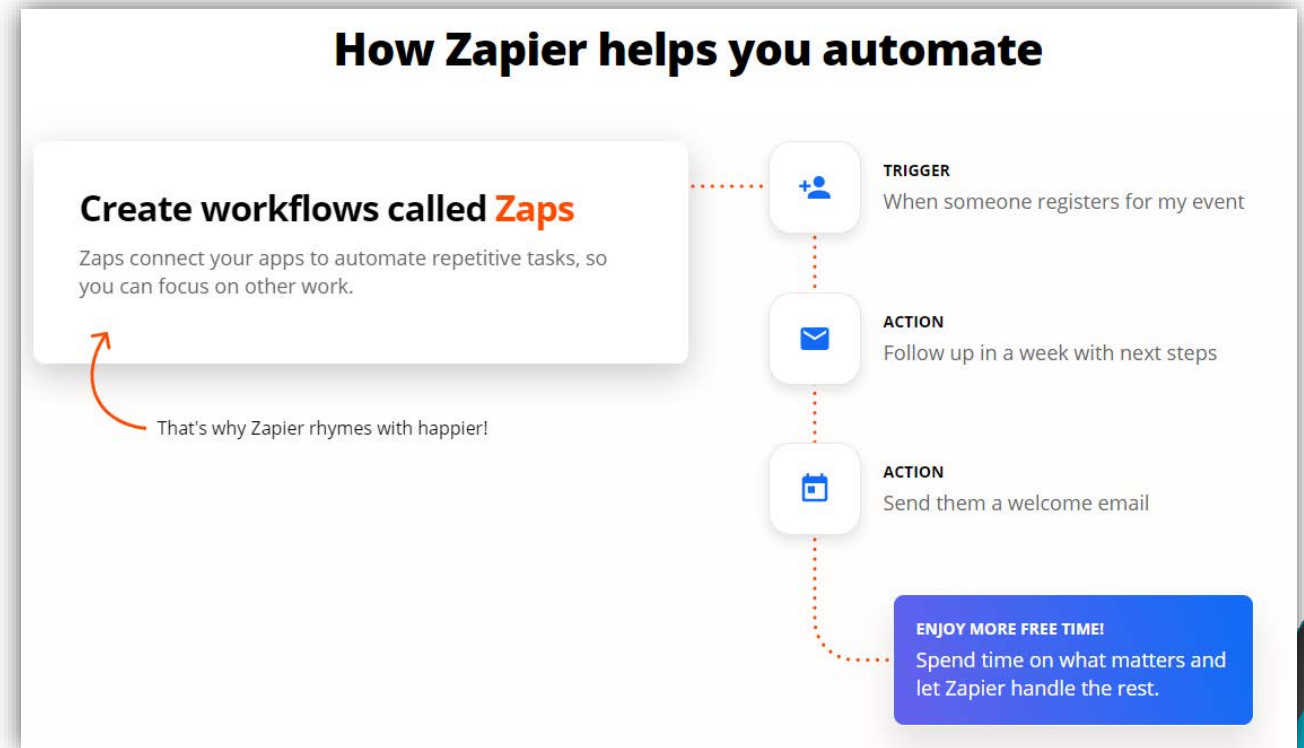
How Zapier helps you automate

Create workflows called Zaps

Zaps connect your apps to automate repetitive tasks, so you can focus on other work.

That's why Zapier rhymes with happier!

TRIGGER
When someone registers for my event

ACTION
Follow up in a week with next steps

ACTION
Send them a welcome email

ENJOY MORE FREE TIME!
Spend time on what matters and let Zapier handle the rest.